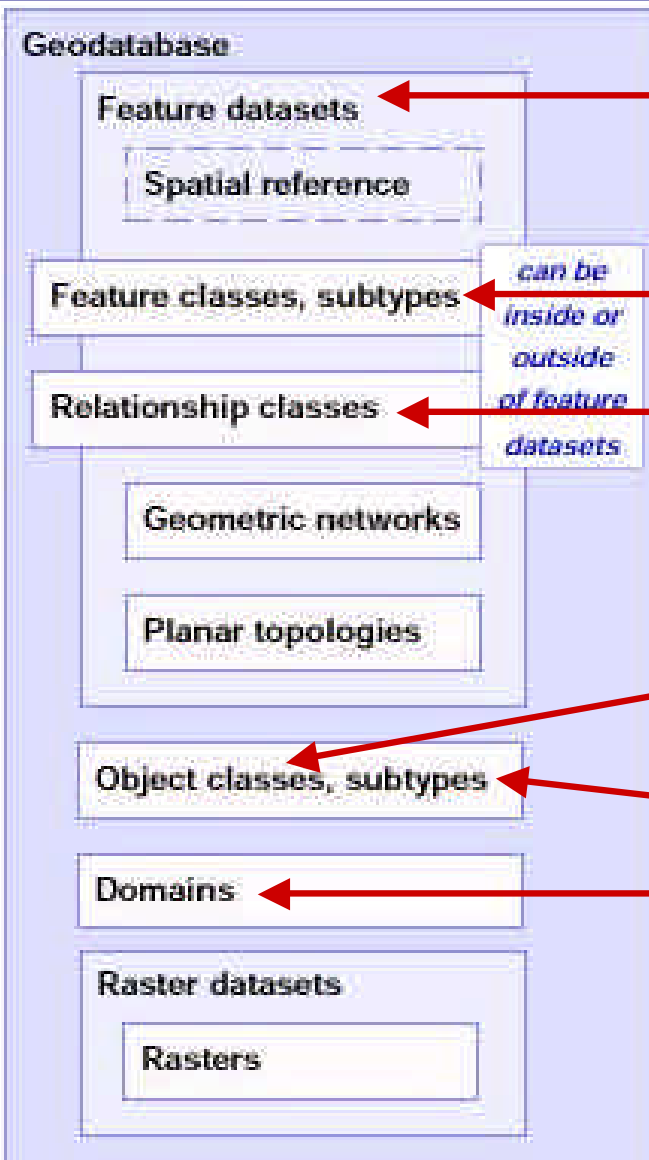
Geodatabase

Feature datasets

Spatial reference

Feature classes, subtypes

can be inside or outside of feature datasets

Relationship classes

Geometric networks

Planar topologies

Object classes, subtypes

Domains

Raster datasets

Rasters